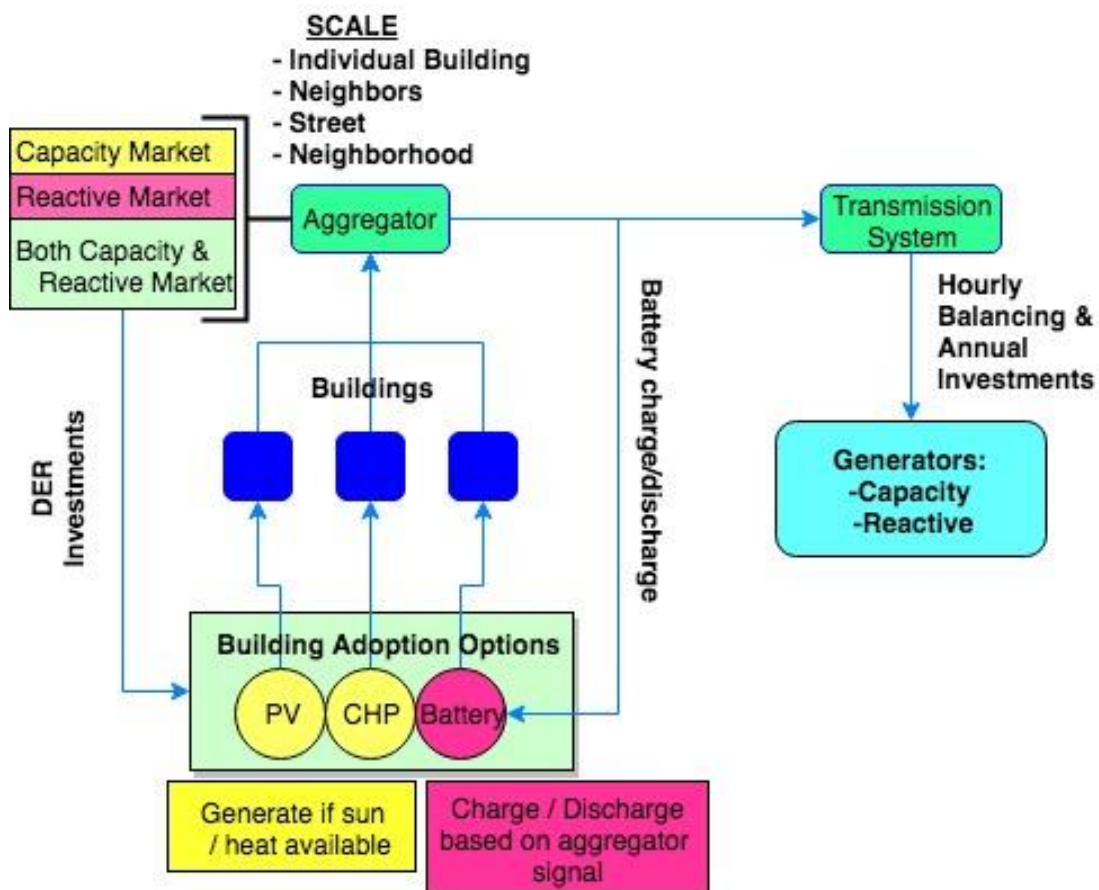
SCALE
- Individual Building
- Neighbors
- Street
- Neighborhood

Capacity Market
Reactive Market
Both Capacity & Reactive Market

Aggregator

Transmission System

Hourly Balancing & Annual Investments

Battery charge/discharge

Buildings

DER Investments

Generators:
-Capacity
-Reactive

Building Adoption Options
PV
CHP
Battery

Generate if sun / heat available

Charge / Discharge based on aggregator signal